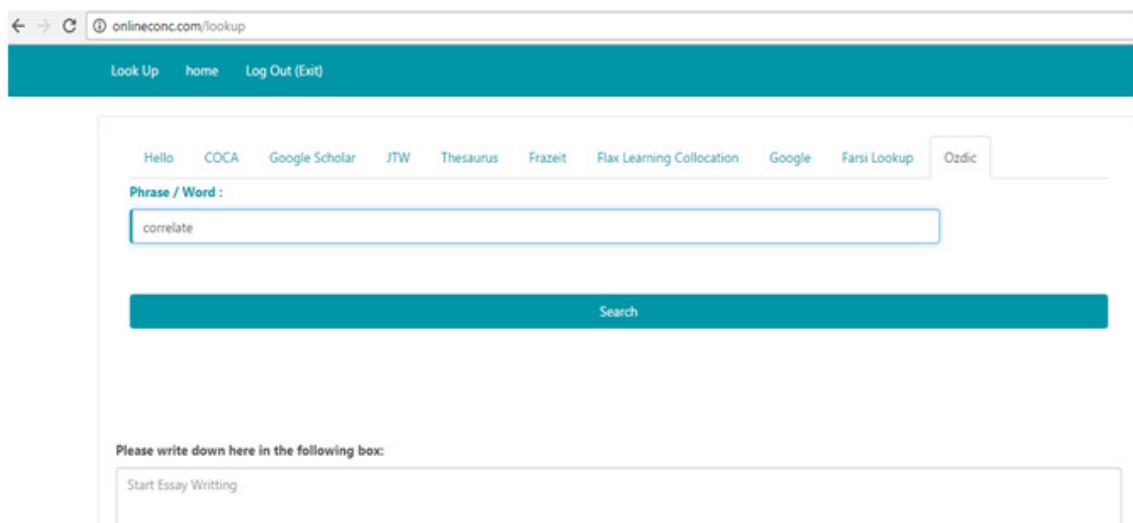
onlineconc.com/lookup

Look Up home Log Out (Exit)

Hello COCA Google Scholar JTW Thesaurus Frazeit Flax Learning Collocation Google Farsi Lookup Ozdic

Phrase / Word :

correlate

Search

Please write down here in the following box:

Start Essay Writting